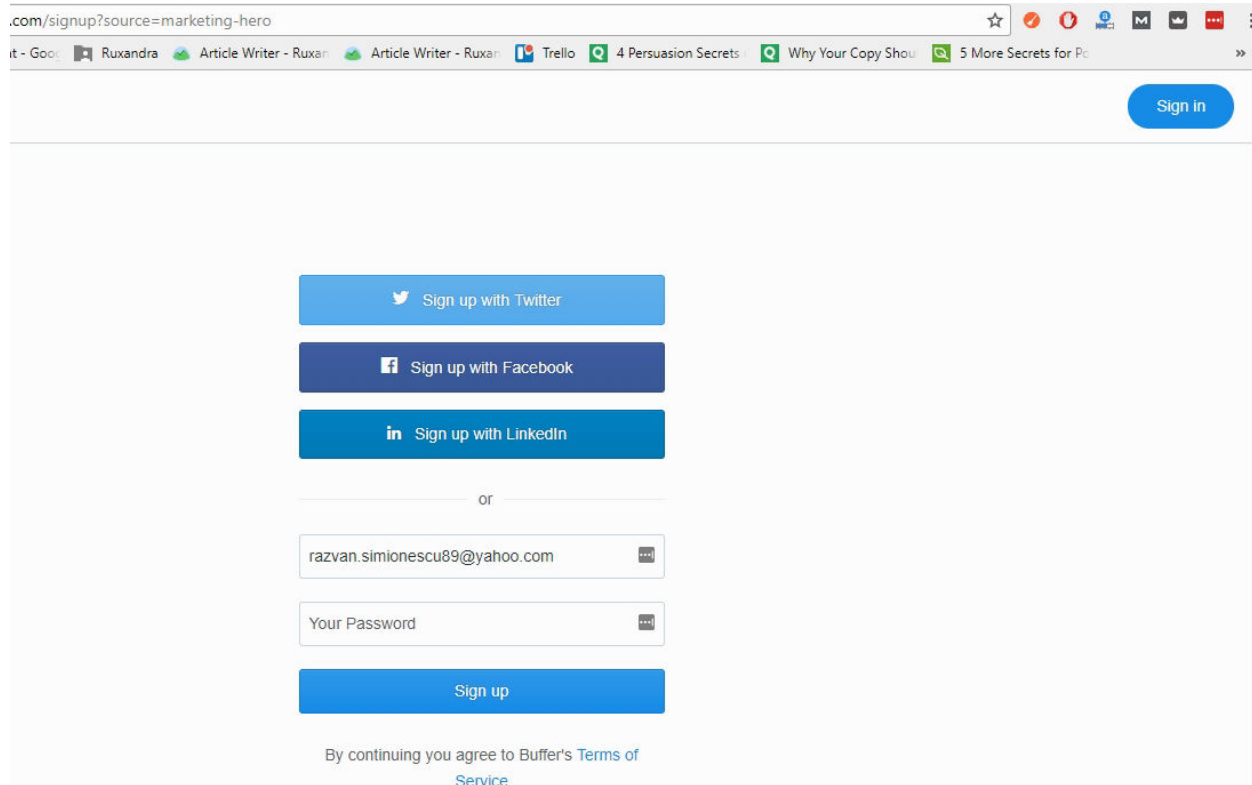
.com/signup?source=marketing-hero

t - Goo | Ruxandra | Article Writer - Ruxan | Article Writer - Ruxan | Trello | 4 Persuasion Secrets | Why Your Copy Shou | 5 More Secrets for Pc

Sign in

Sign up with Twitter

Sign up with Facebook

Sign up with LinkedIn

or

razvan.simionescu89@yahoo.com

Your Password

Sign up

By continuing you agree to Buffer's Terms of Service